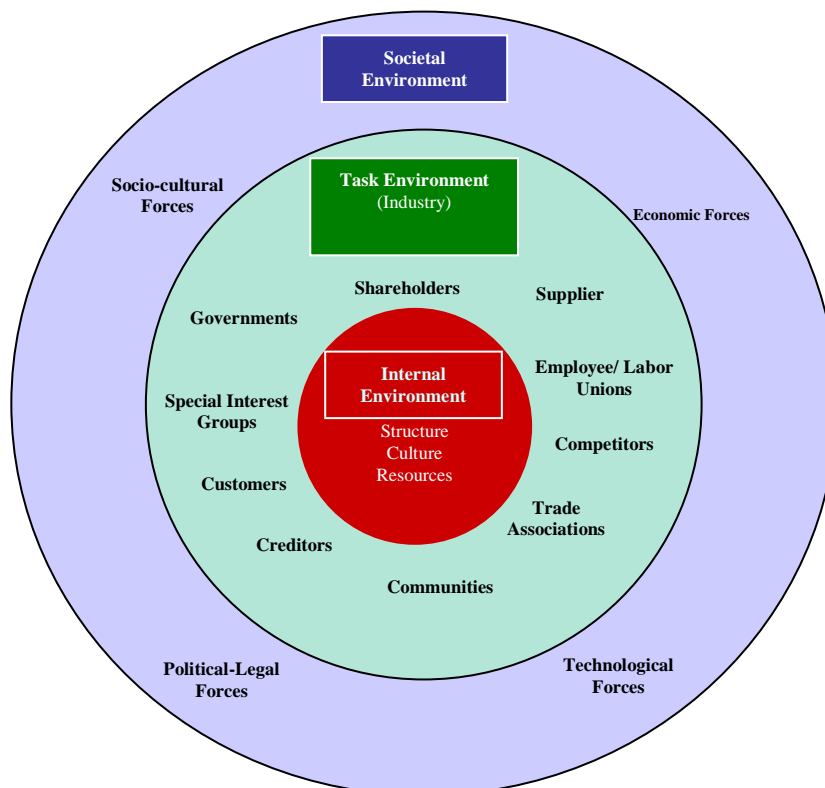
Societal Environment

Socio-cultural Forces

Economic Forces

Task Environment
(Industry)

Shareholders

Supplier

Governments

Internal Environment

Structure
Culture
Resources

Employee/ Labor Unions

Special Interest Groups

Competitors

Customers

Trade Associations

Creditors

Communities

Political-Legal Forces

Technological Forces